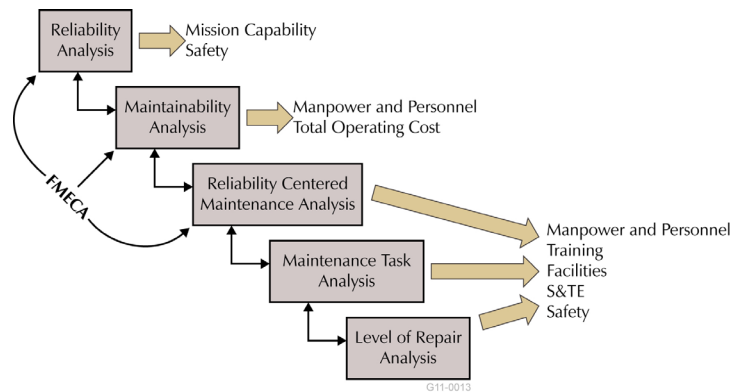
Reliability Analysis

Mission Capability
Safety

Maintainability Analysis

Manpower and Personnel
Total Operating Cost

FMECA

Reliability Centered Maintenance Analysis

Maintenance Task Analysis

Level of Repair Analysis

Manpower and Personnel
Training
Facilities
S&TE
Safety

G11-0013